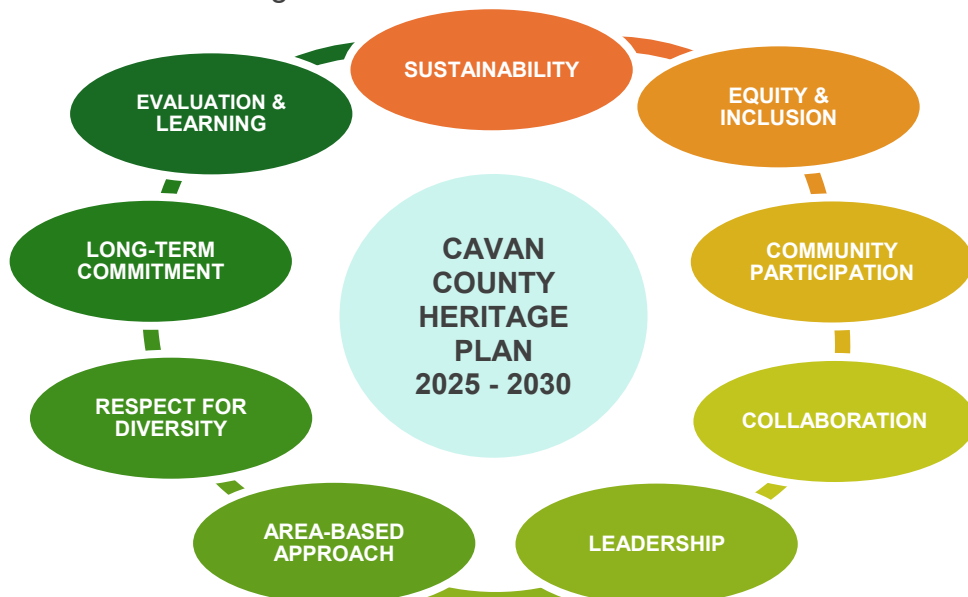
SUSTAINABILITY

EQUITY & INCLUSION

COMMUNITY PARTICIPATION

COLLABORATION

LEADERSHIP

AREA-BASED APPROACH

RESPECT FOR DIVERSITY

LONG-TERM COMMITMENT

EVALUATION & LEARNING

CAVAN COUNTY HERITAGE PLAN 2025 - 2030